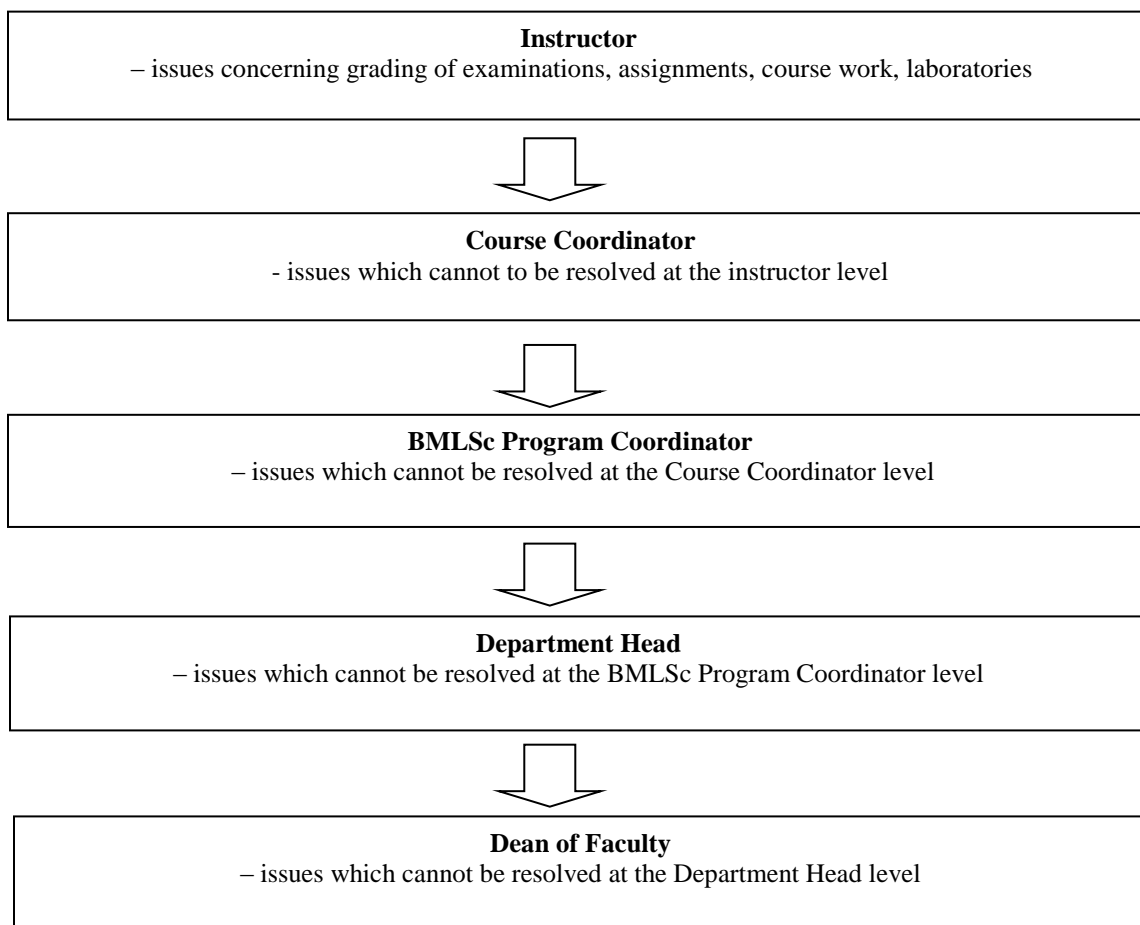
**Instructor**
– issues concerning grading of examinations, assignments, course work, laboratories

**Course Coordinator**
- issues which cannot to be resolved at the instructor level

**BMLSc Program Coordinator**
– issues which cannot be resolved at the Course Coordinator level

**Department Head**
– issues which cannot be resolved at the BMLSc Program Coordinator level

**Dean of Faculty**
– issues which cannot be resolved at the Department Head level